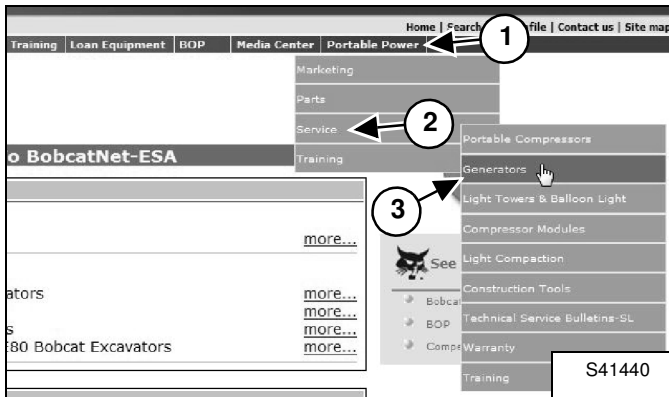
Home | Search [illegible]file | Contact us | Site map

Training | Loan Equipment | BOP | Media Center | Portable Power

1

Marketing

Parts

Service

2

o BobcatNet-ESA

Training

Portable Compressors

Generators

3

Light Towers & Balloon Light

Compressor Modules

more...

See

Light Compaction

ators

more...

Construction Tools

more...

Bobca

s

more...

BOP

Technical Service Bulletins-SL

E80 Bobcat Excavators

more...

Compe

Warranty

Training

S41440